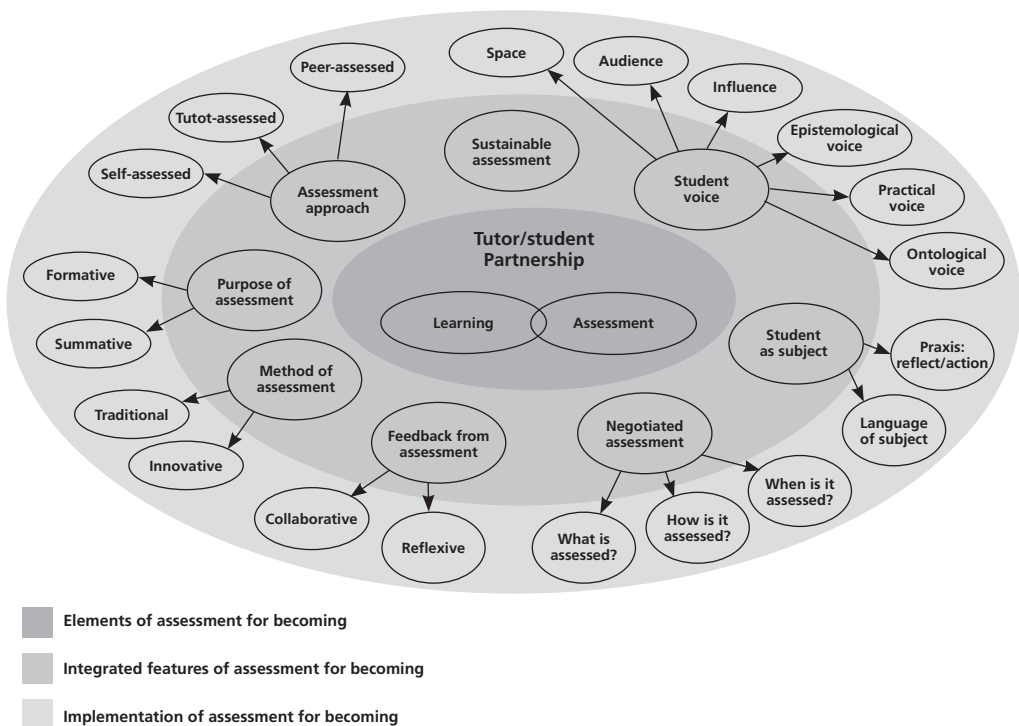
Peer-assessed

Tutot-assessed

Self-assessed

Assessment approach

Space

Audience

Influence

Sustainable assessment

Epistemological voice

Student voice

Practical voice

Ontological voice

Tutor/student Partnership

Learning

Assessment

Formative

Purpose of assessment

Summative

Method of assessment

Traditional

Innovative

Student as subject

Praxis: reflect/action

Language of subject

Feedback from assessment

Collaborative

Reflexive

Negotiated assessment

When is it assessed?

How is it assessed?

What is assessed?

Elements of assessment for becoming

Integrated features of assessment for becoming

Implementation of assessment for becoming